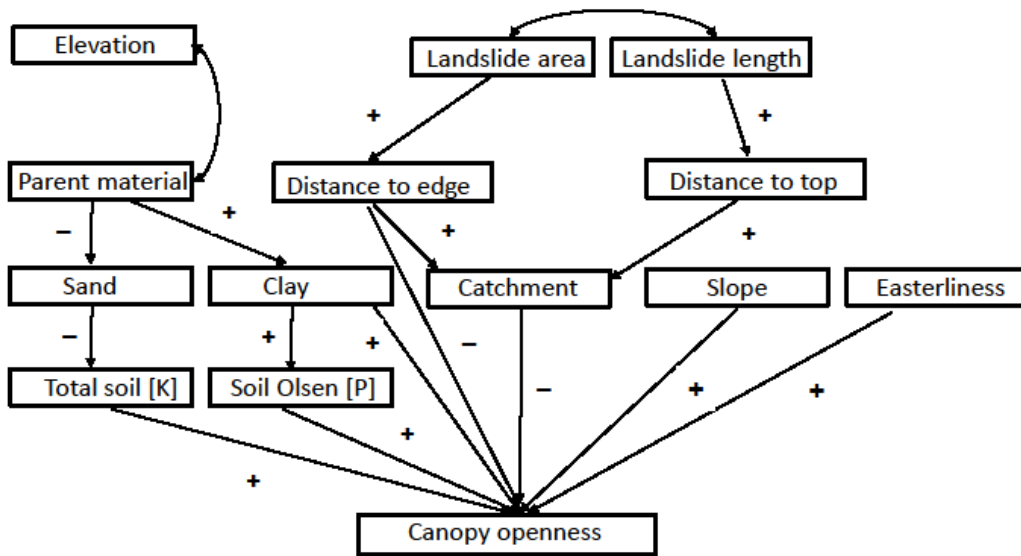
Elevation

Landslide area

Landslide length

+

+

Parent material

Distance to edge

Distance to top

+

+

+

−

Sand

Clay

Catchment

Slope

Easterliness

−

+

+

−

Total soil [K]

Soil Olsen [P]

−

+

+

+

+

Canopy openness